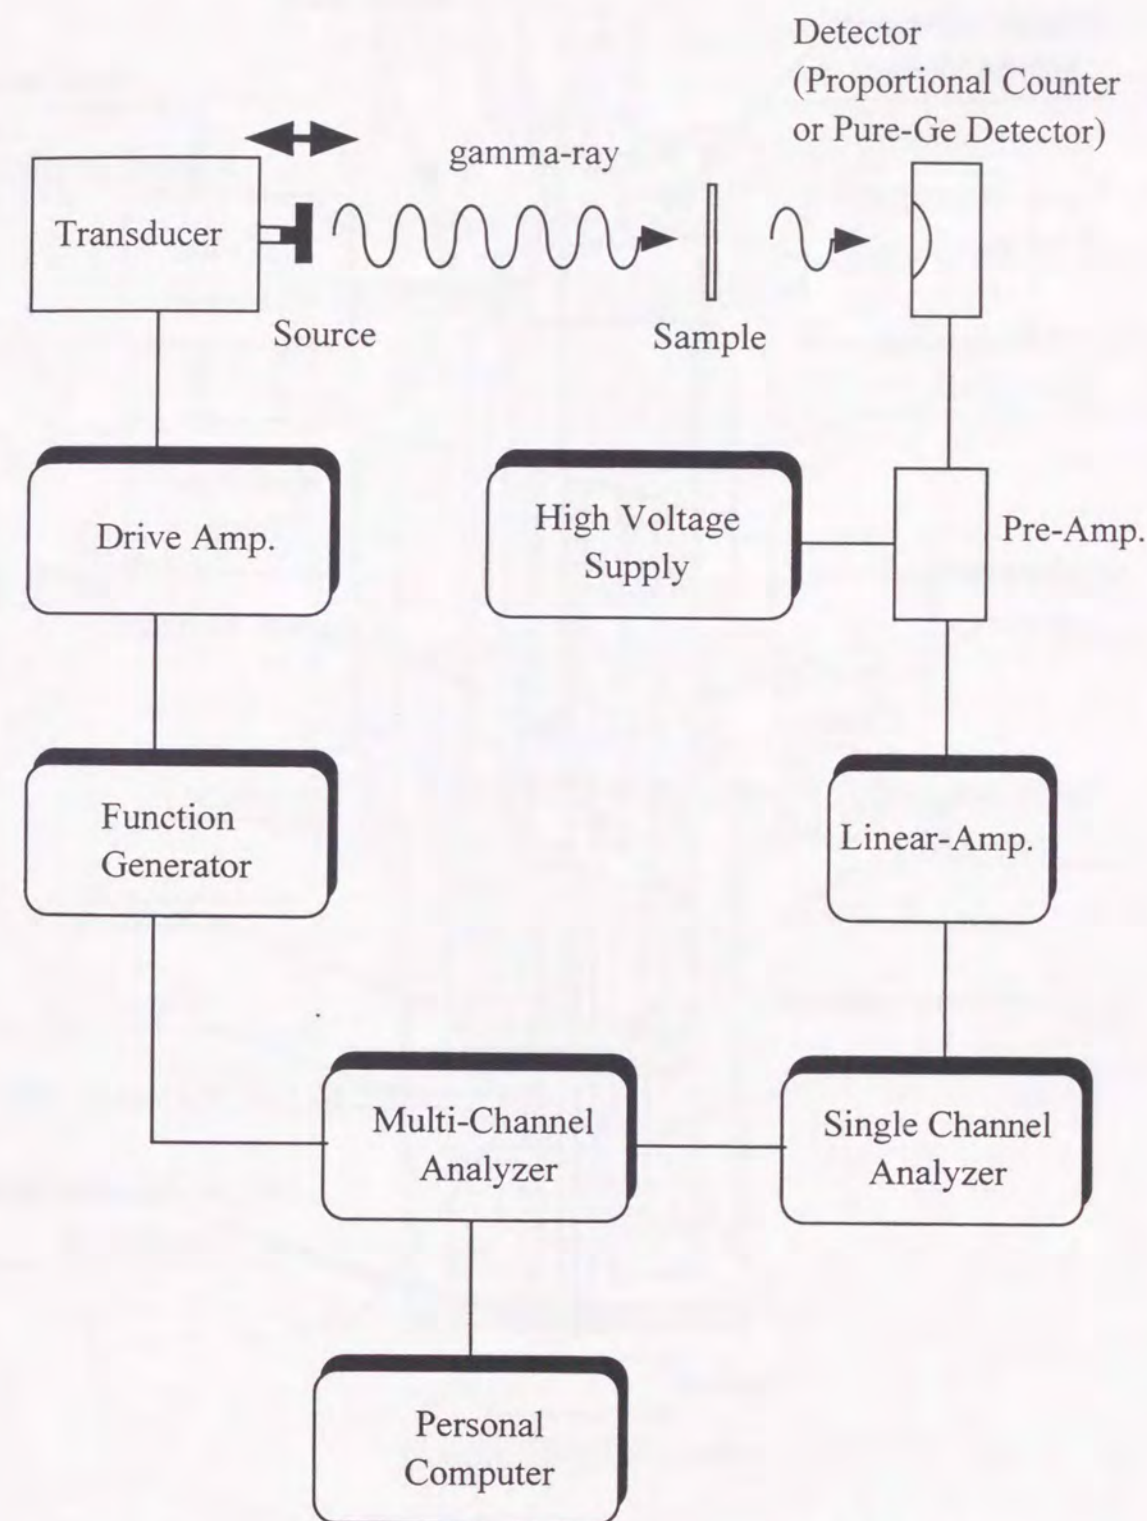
Detector
(Proportional Counter
or Pure-Ge Detector)

gamma-ray

Transducer

Source

Sample

Drive Amp.

High Voltage
Supply

Pre-Amp.

Function
Generator

Linear-Amp.

Multi-Channel
Analyzer

Single Channel
Analyzer

Personal
Computer